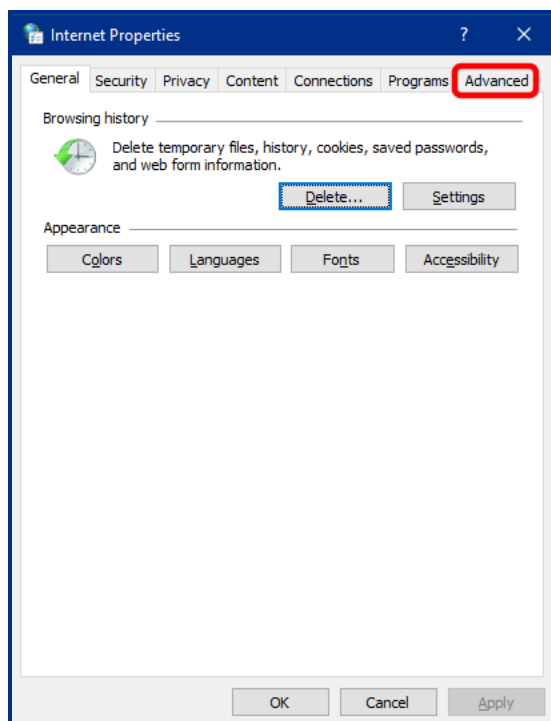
Internet Properties

?

General | Security | Privacy | Content | Connections | Programs | Advanced

Browsing history

Delete temporary files, history, cookies, saved passwords, and web form information.

Delete...

Settings

Appearance

Colors

Languages

Fonts

Accessibility

OK

Cancel

Apply